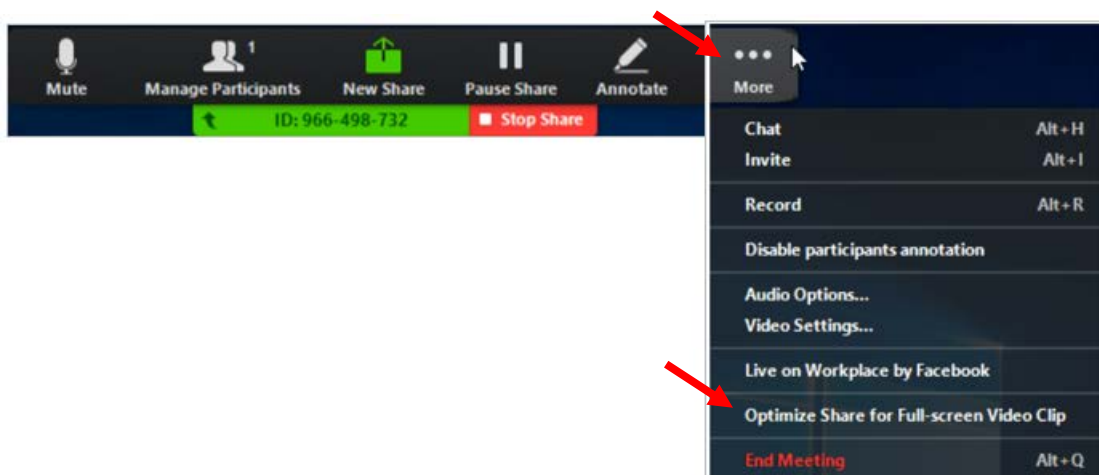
Mute

1

Manage Participants

New Share

Pause Share

Annotate

More

ID: 966-498-732

Stop Share

Chat Alt+H

Invite Alt+I

Record Alt+R

Disable participants annotation

Audio Options...

Video Settings...

Live on Workplace by Facebook

Optimize Share for Full-screen Video Clip

End Meeting Alt+Q